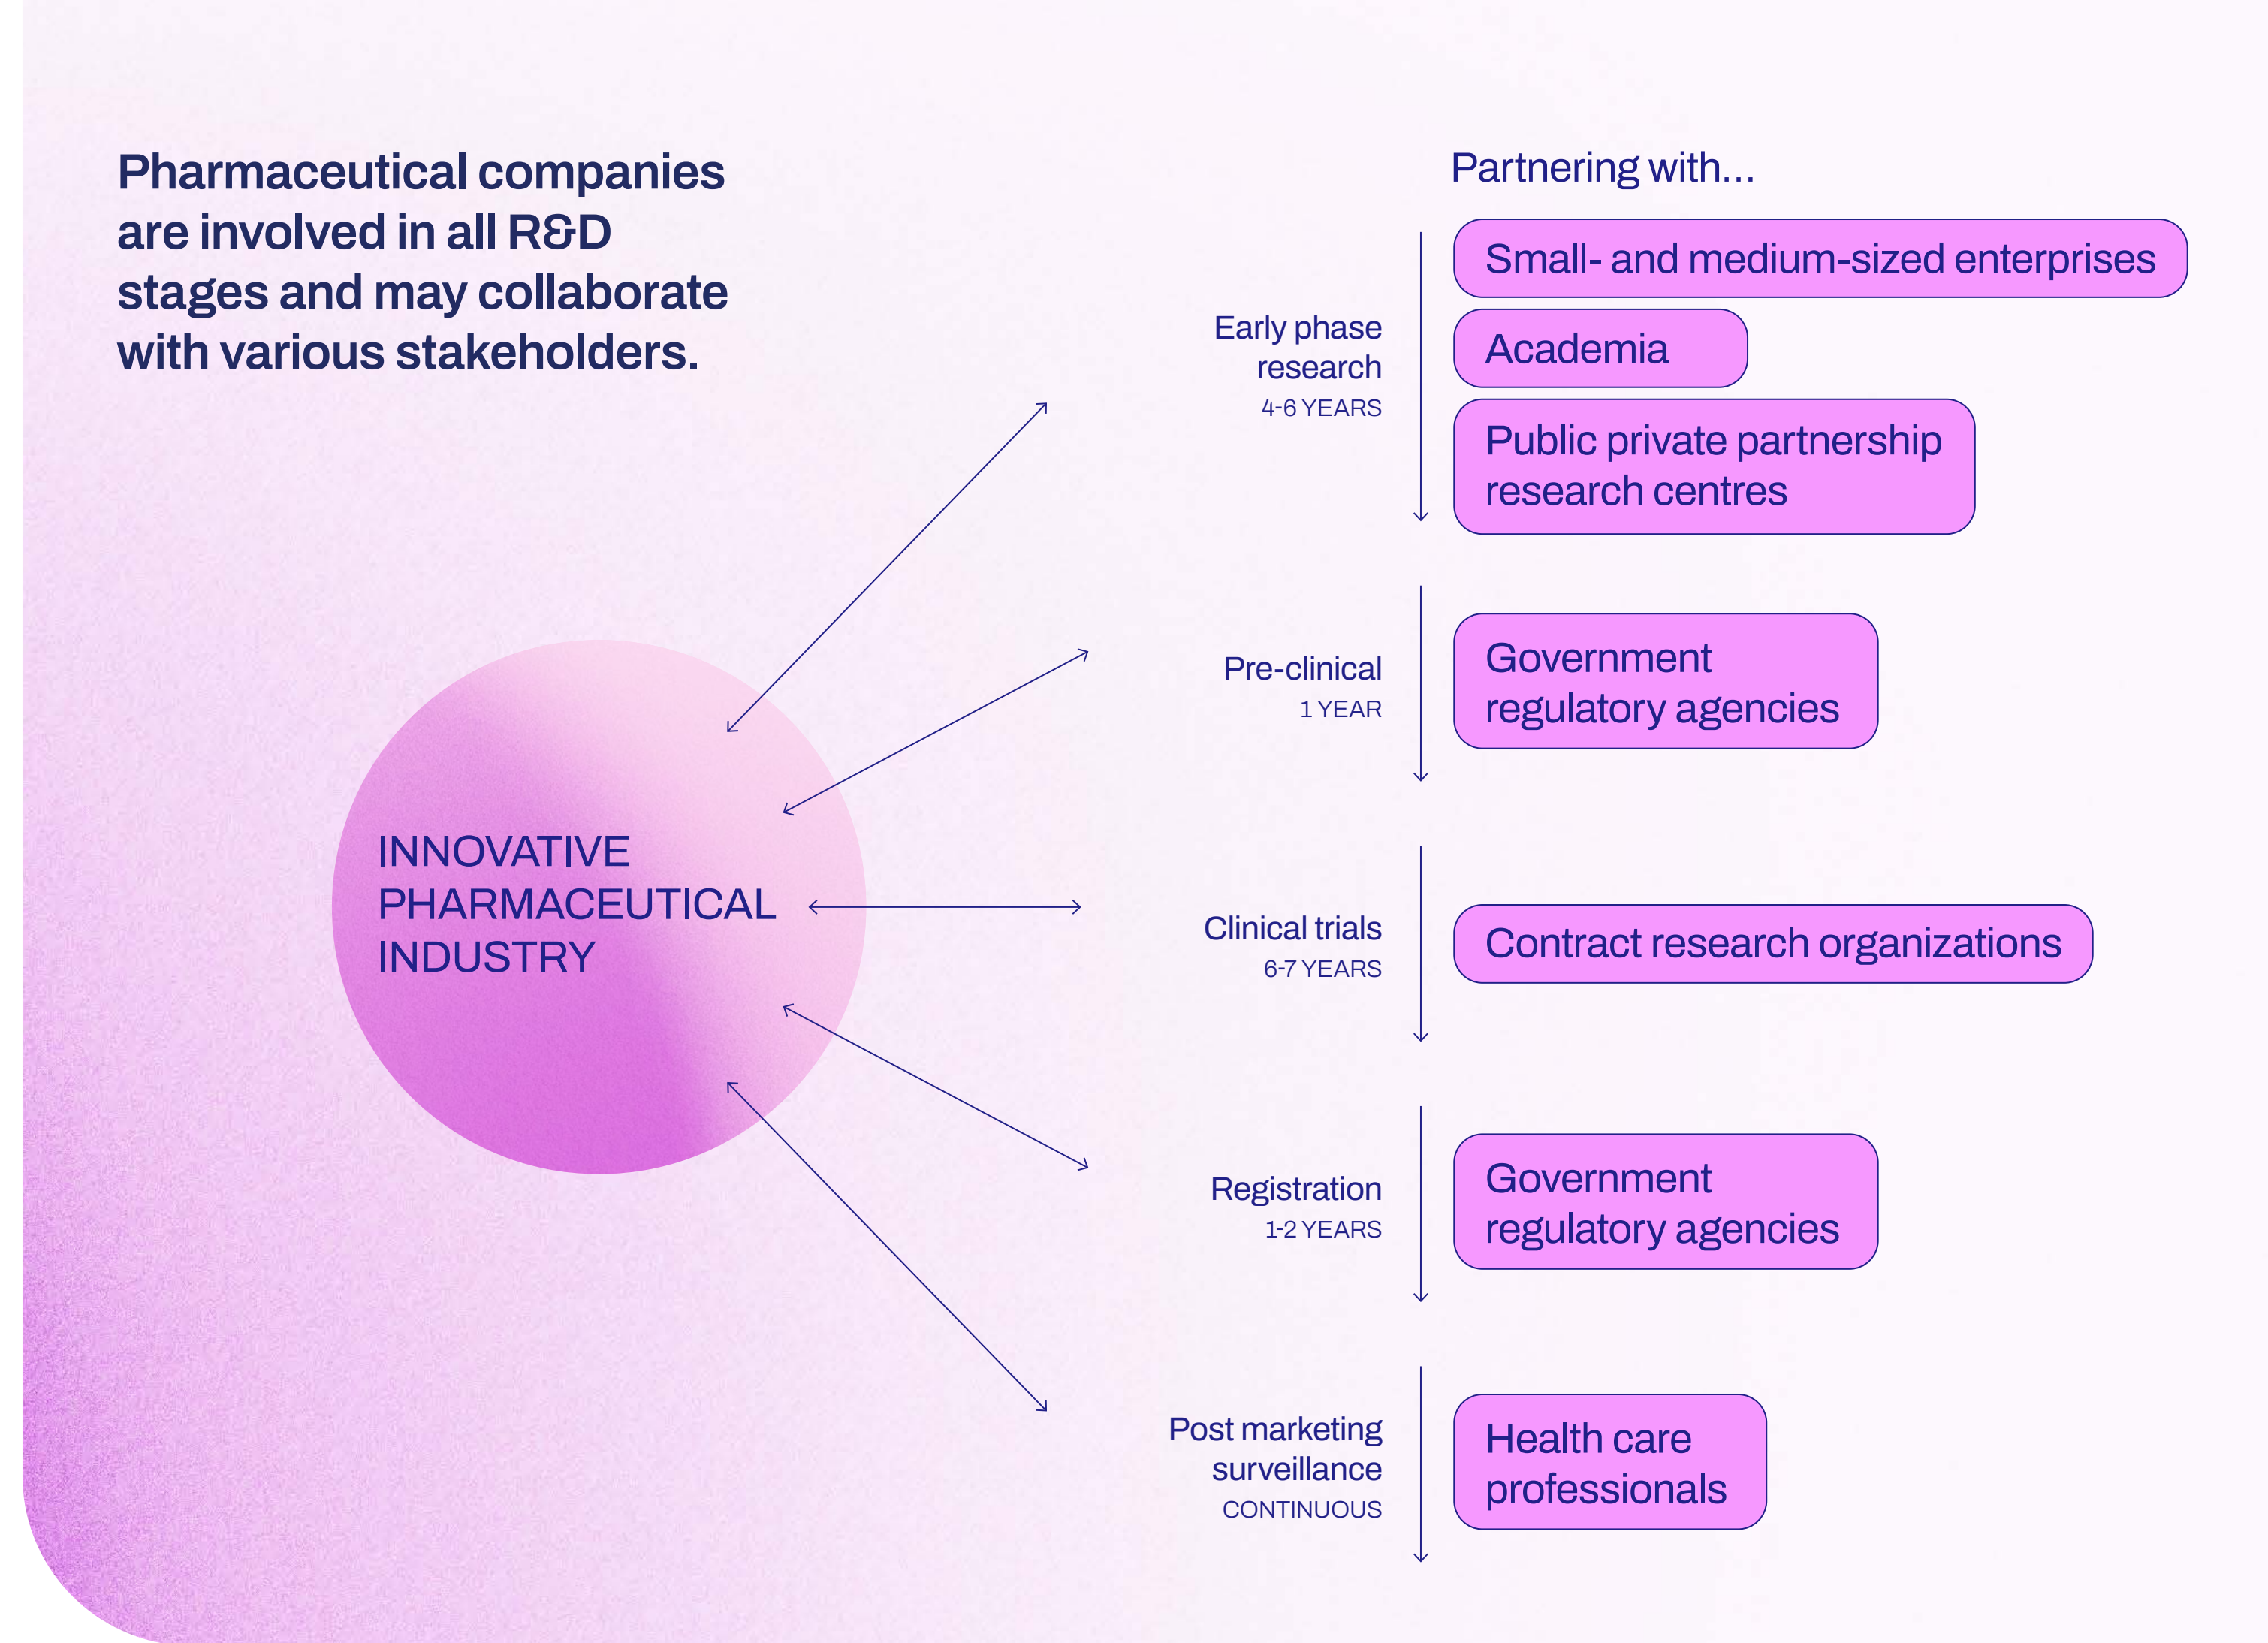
Pharmaceutical companies are involved in all R&D stages and may collaborate with various stakeholders.

INNOVATIVE PHARMACEUTICAL INDUSTRY

Partnering with...

Early phase research
4-6 YEARS

Small- and medium-sized enterprises

Academia

Public private partnership research centres

Pre-clinical
1 YEAR

Government regulatory agencies

Clinical trials
6-7 YEARS

Contract research organizations

Registration
1-2 YEARS

Government regulatory agencies

Post marketing surveillance
CONTINUOUS

Health care professionals